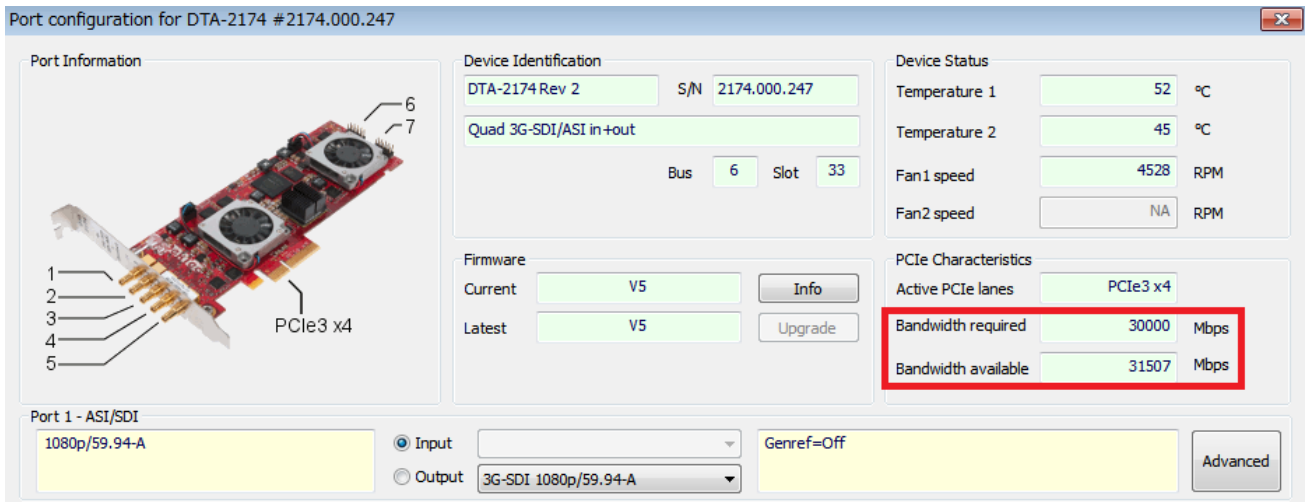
Port configuration for DTA-2174 #2174.000.247

Port Information

6
7
1
2
3
4
5
PCIe3 x4

Device Identification
DTA-2174 Rev 2
S/N
2174.000.247
Quad 3G-SDI/ASI in+out
Bus
6
Slot
33

Device Status
Temperature 1
52
°C
Temperature 2
45
°C
Fan1 speed
4528
RPM
Fan2 speed
NA
RPM

Firmware
Current
V5
Info
Latest
V5
Upgrade

PCIe Characteristics
Active PCIe lanes
PCIe3 x4
Bandwidth required
30000
Mbps
Bandwidth available
31507
Mbps

Port 1 - ASI/SDI
1080p/59.94-A
Input
Output
3G-SDI 1080p/59.94-A
Genref=Off
Advanced